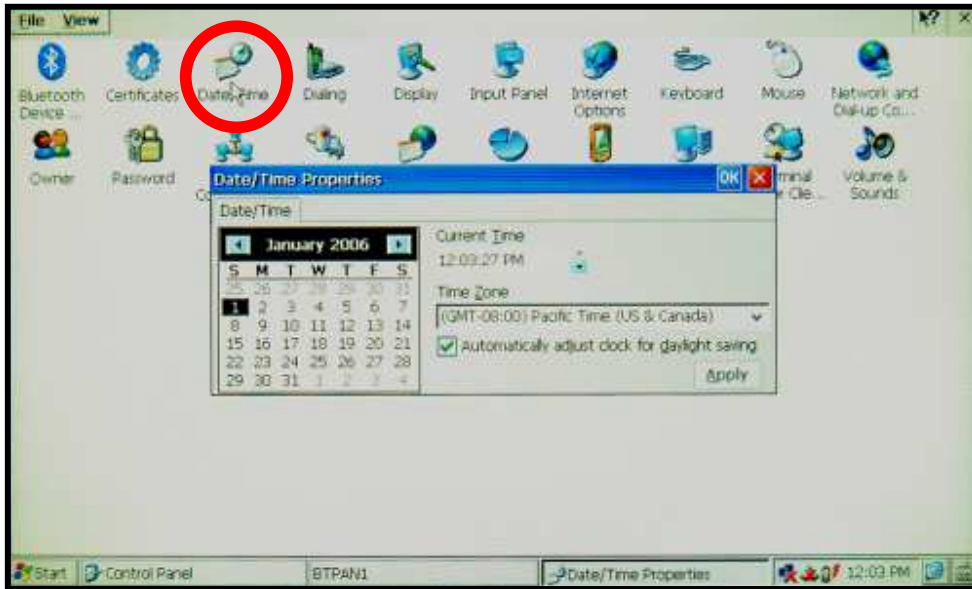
File View

Bluetooth Device ...

Certificates

Date/Time

Dialing

Display

Input Panel

Internet Options

Keyboard

Mouse

Network and Dial-up Co...

Owner

Password

Co

rminal r Clie...

Volume & Sounds

Date/Time Properties

OK

Date/Time

January 2006

| S | M | T | W | T | F | S |
|---|---|---|---|---|---|---|
| 25 | 26 | 27 | 28 | 29 | 30 | 31 |
| 1 | 2 | 3 | 4 | 5 | 6 | 7 |
| 8 | 9 | 10 | 11 | 12 | 13 | 14 |
| 15 | 16 | 17 | 18 | 19 | 20 | 21 |
| 22 | 23 | 24 | 25 | 26 | 27 | 28 |
| 29 | 30 | 31 | 1 | 2 | 3 | 4 |

Current Time

12:03:27 PM

Time Zone

(GMT-08:00) Pacific Time (US & Canada)

Automatically adjust clock for daylight saving

Apply

Start

Control Panel

BTPAN1

Date/Time Properties

12:03 PM